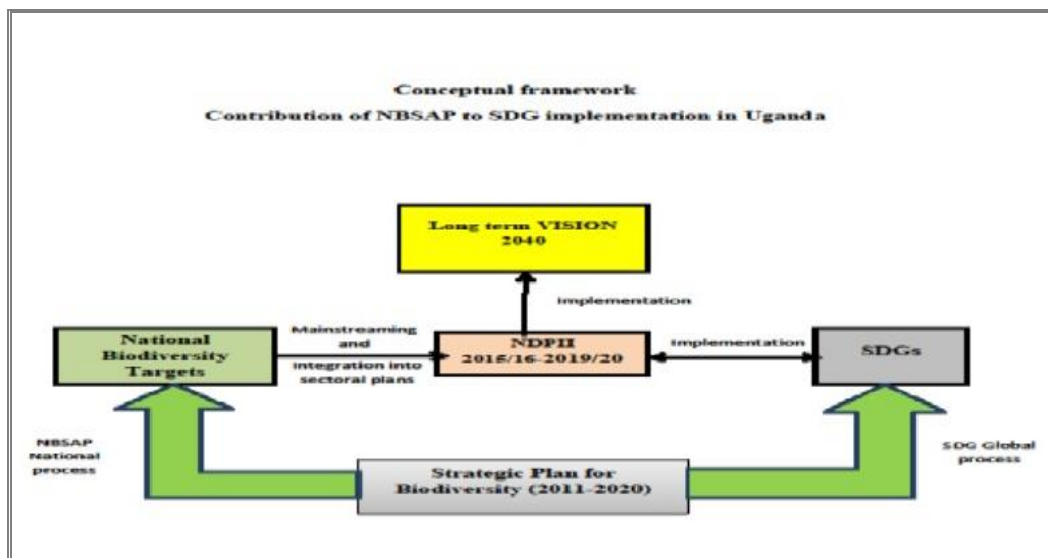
Conceptual framework

Contribution of NBSAP to SDG implementation in Uganda

Long term VISION 2040

implementation

National Biodiversity Targets

Mainstreaming and integration into sectoral plans

NDPII 2015/16-2019/20

implementation

SDGs

NBSAP National process

Strategic Plan for Biodiversity (2011-2020)

SDG Global process